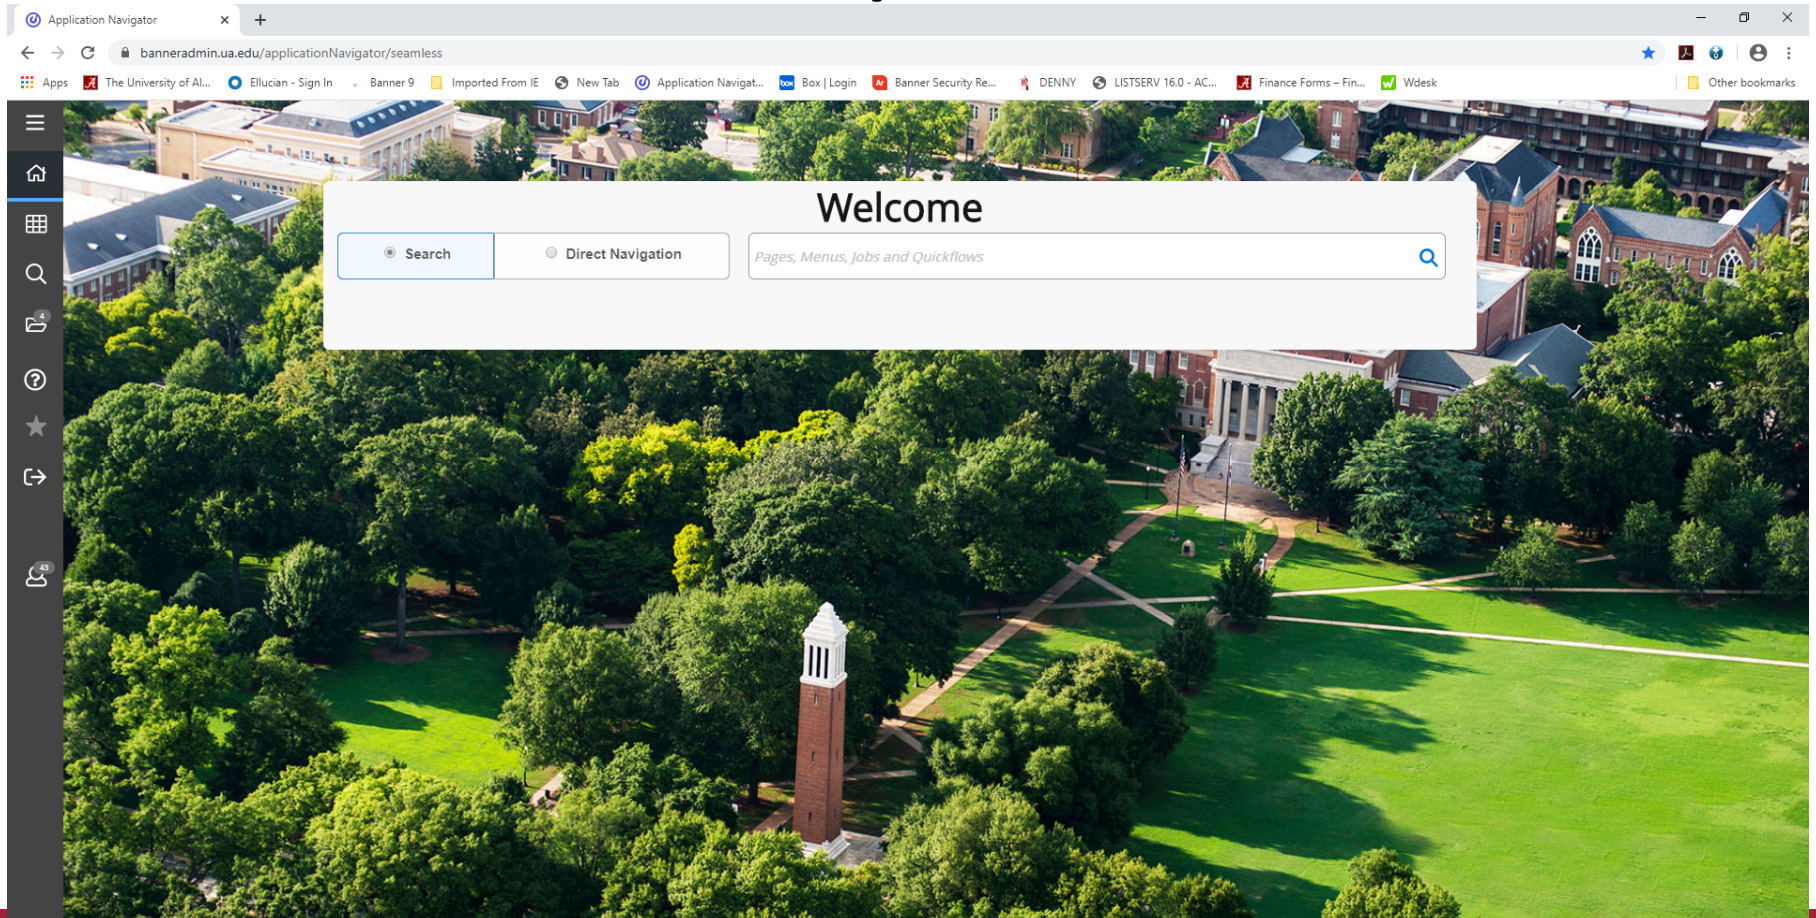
Application Navigator

banneradmin.ua.edu/applicationNavigator/seamless

Apps The University of Al... Ellucian - Sign In Banner 9 Imported From IE New Tab Application Navigat... Box | Login Banner Security Re... DENNY LISTSERV 16.0 - AC... Finance Forms – Fin... Wdesk Other bookmarks

Welcome

Search Direct Navigation

Pages, Menus, Jobs and Quickflows